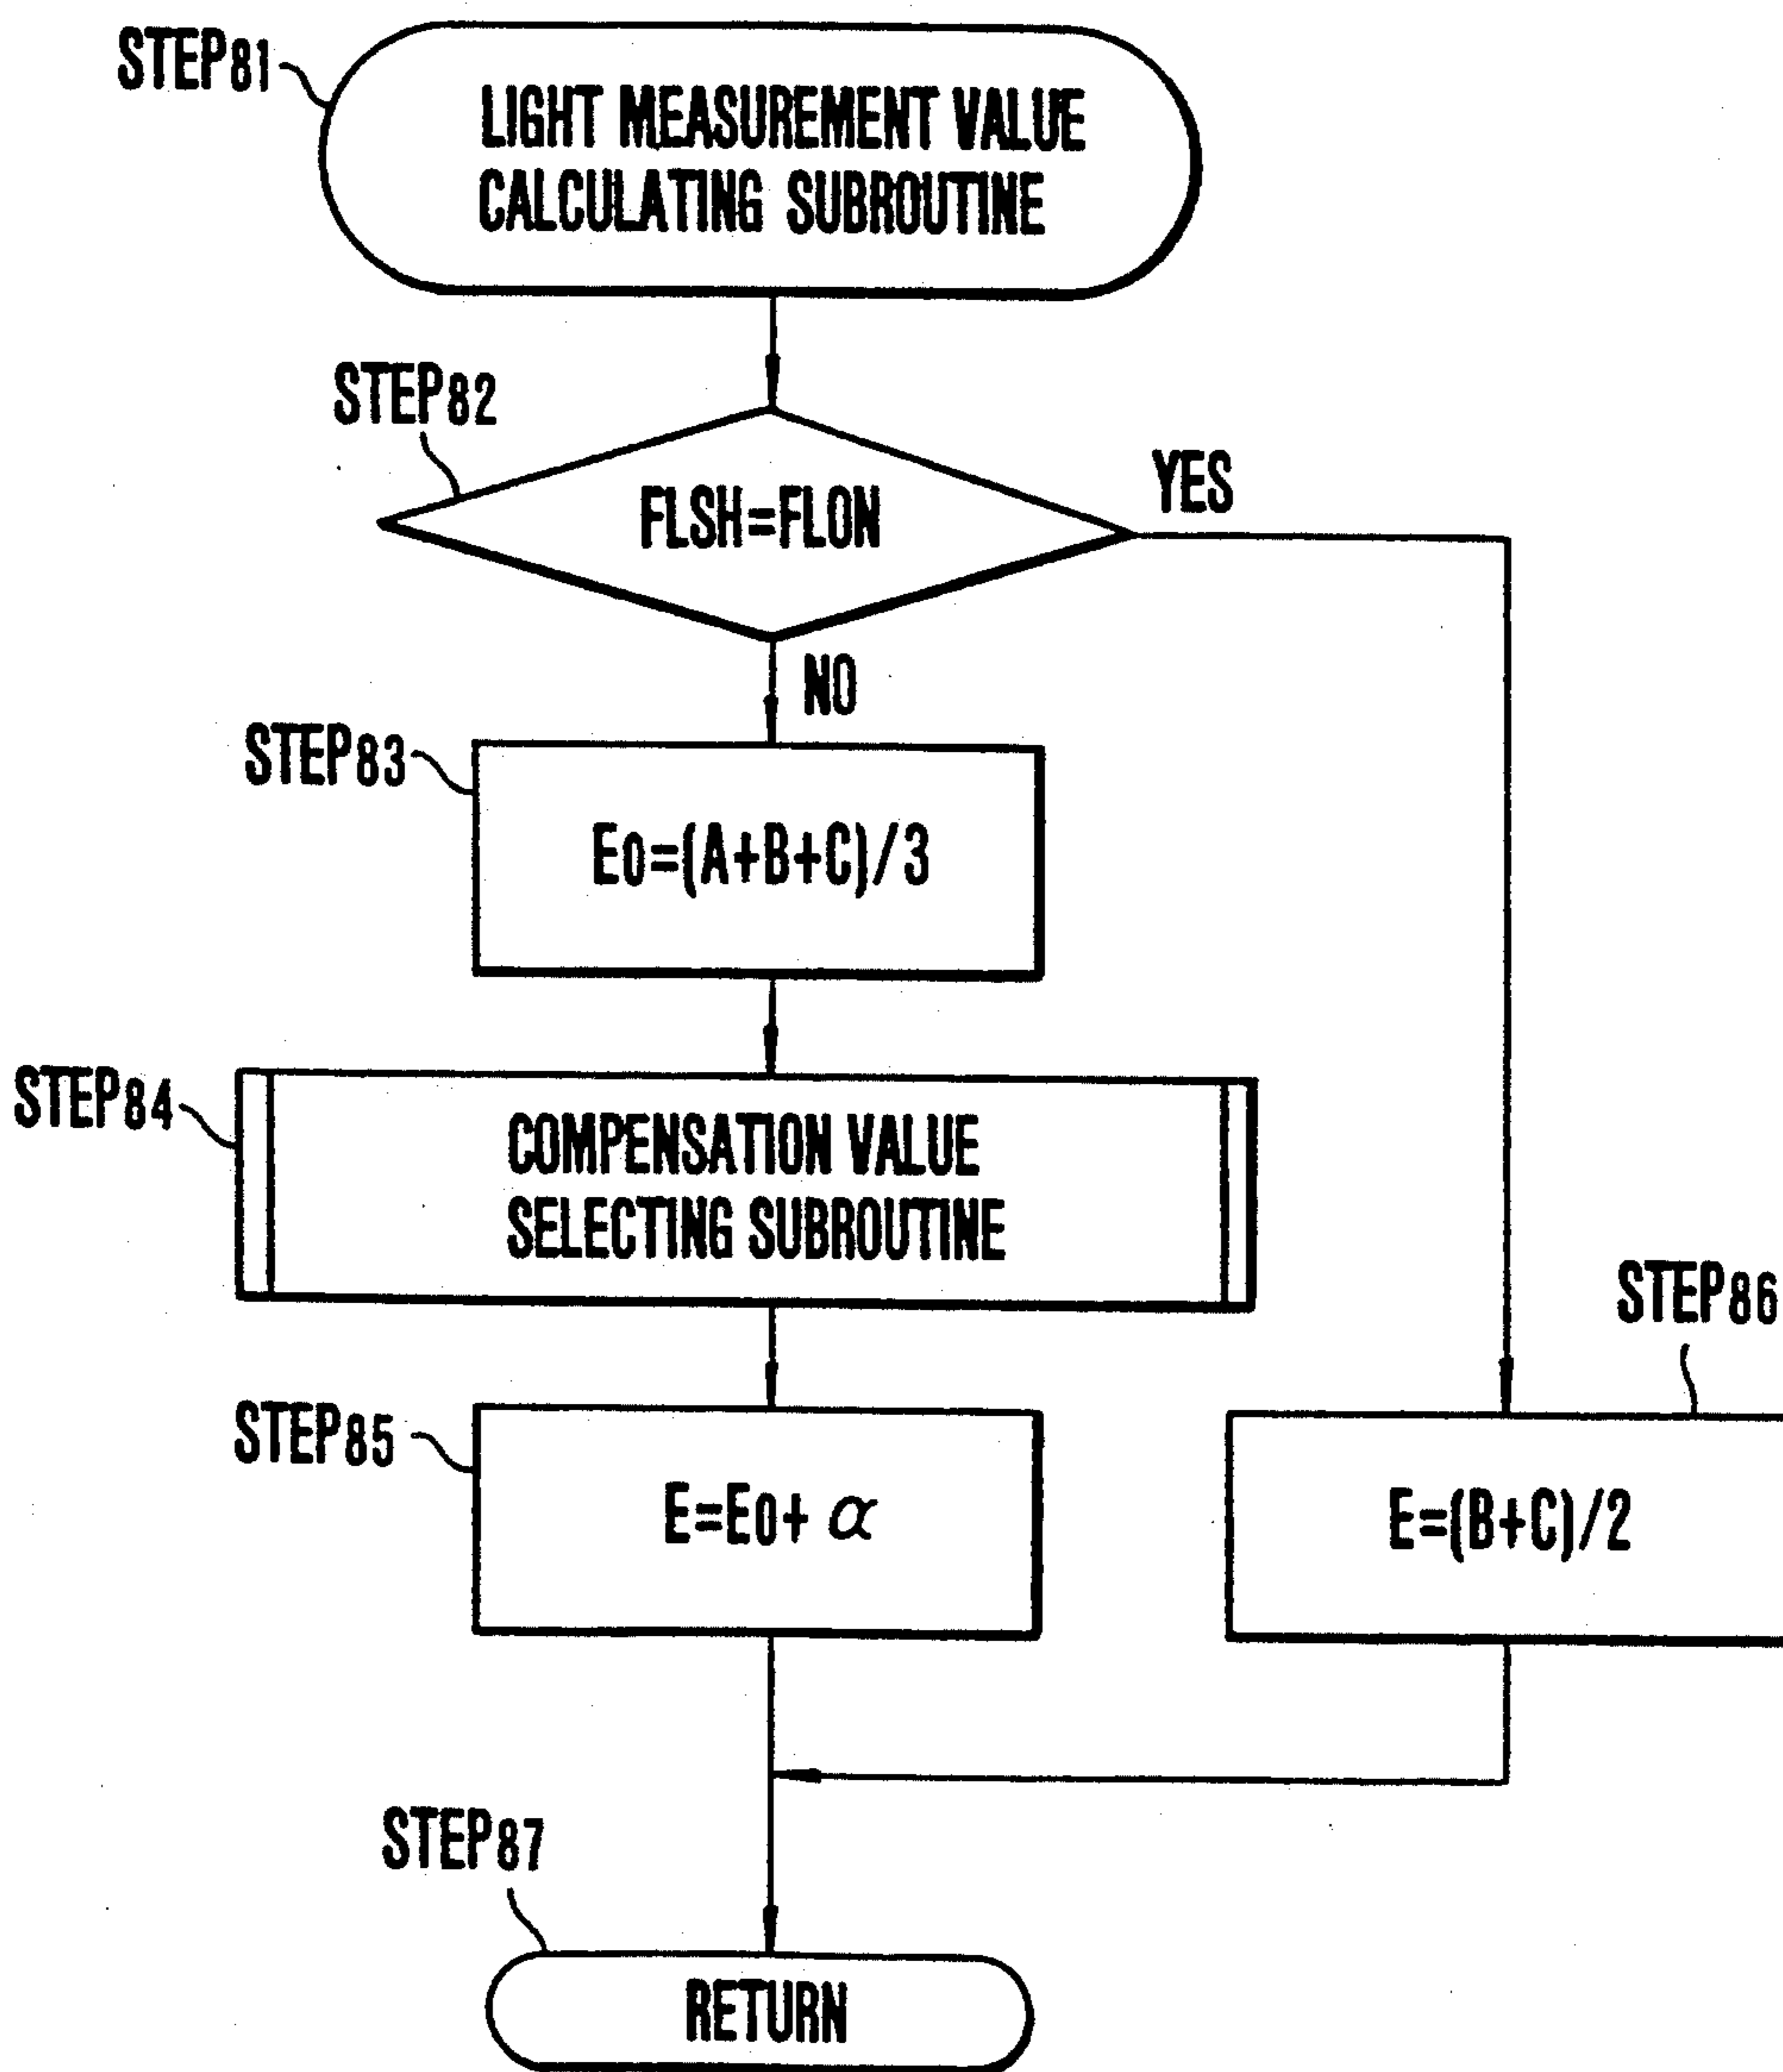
STEP81
LIGHT MEASUREMENT VALUE CALCULATING SUBROUTINE

STEP82
FLSH=FLON
YES
NO

STEP83
E0=(A+B+C)/3

STEP84
COMPENSATION VALUE SELECTING SUBROUTINE

STEP86

STEP85
$E=E0+\alpha$

E=(B+C)/2

STEP87
RETURN